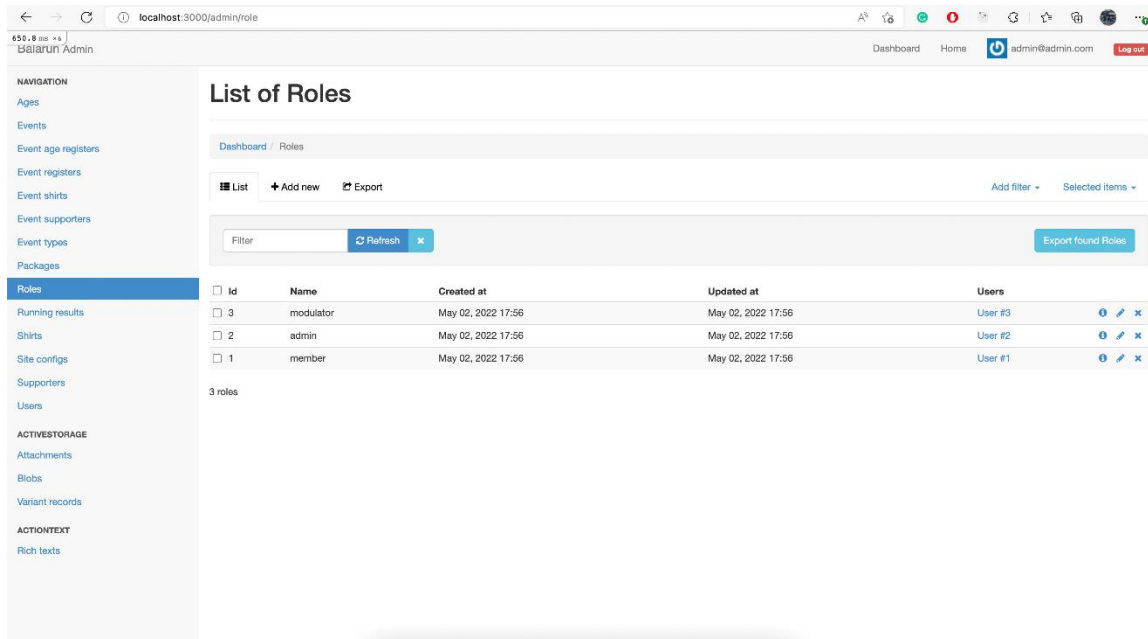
localhost:3000/admin/role

650.8 ms ×6
Balarun Admin

Dashboard Home admin@admin.com Log out

NAVIGATION
Ages
Events
Event age registers
Event registers
Event shirts
Event supporters
Event types
Packages
Roles
Running results
Shirts
Site configs
Supporters
Users
ACTIVESTORAGE
Attachments
Blobs
Variant records
ACTIONTEXT
Rich texts

List of Roles

Dashboard / Roles

List + Add new Export

Add filter ▾ Selected items ▾

Filter Refresh ×

Export found Roles

| Id | Name | Created at | Updated at | Users |
|---|---|---|---|---|
| 3 | modulator | May 02, 2022 17:56 | May 02, 2022 17:56 | User #3 |
| 2 | admin | May 02, 2022 17:56 | May 02, 2022 17:56 | User #2 |
| 1 | member | May 02, 2022 17:56 | May 02, 2022 17:56 | User #1 |

3 roles